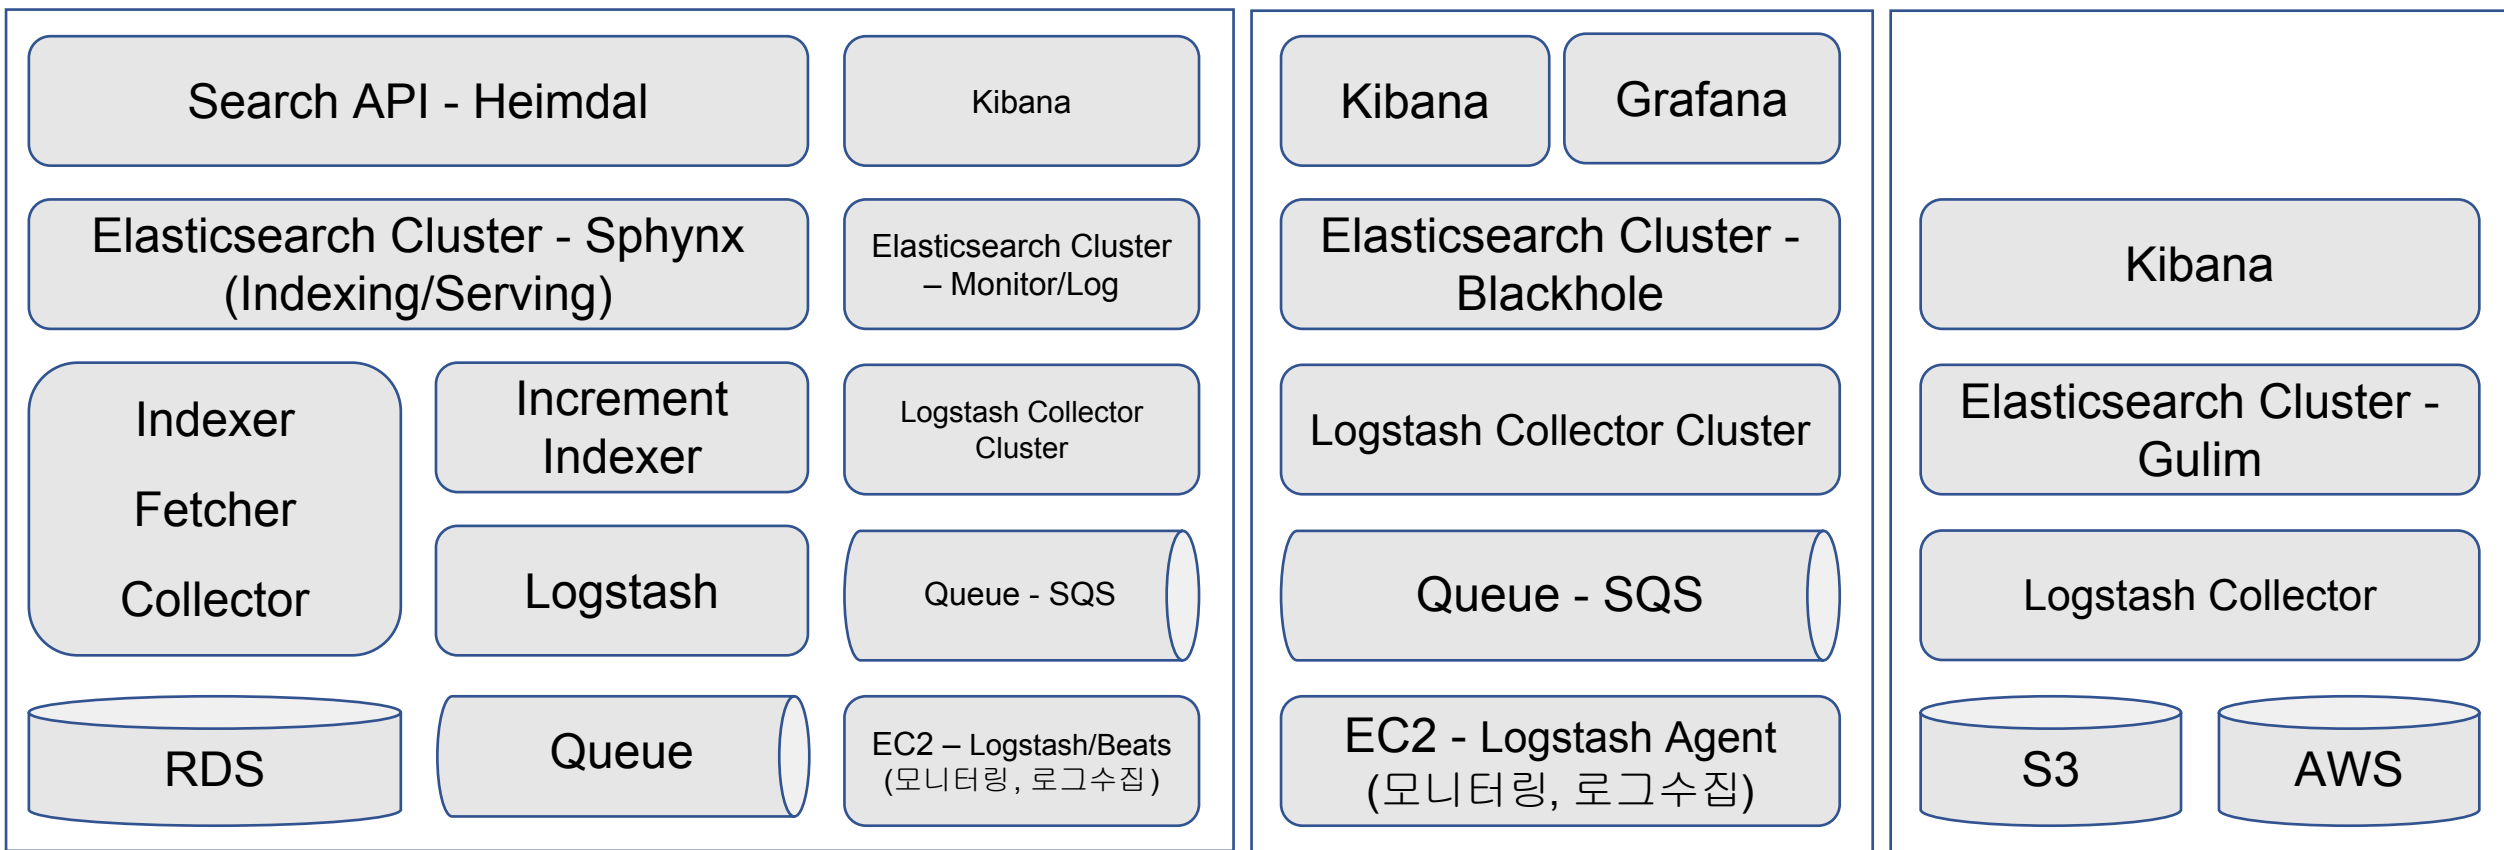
Search API - Heimdal

Kibana

Elasticsearch Cluster - Sphynx (Indexing/Serving)

Elasticsearch Cluster – Monitor/Log

Indexer

Fetcher

Collector

Increment Indexer

Logstash Collector Cluster

Logstash

Queue - SQS

RDS

Queue

EC2 – Logstash/Beats (모니터링, 로그수집)

Kibana

Grafana

Elasticsearch Cluster - Blackhole

Logstash Collector Cluster

Queue - SQS

EC2 - Logstash Agent (모니터링, 로그수집)

Kibana

Elasticsearch Cluster - Gulim

Logstash Collector

S3

AWS